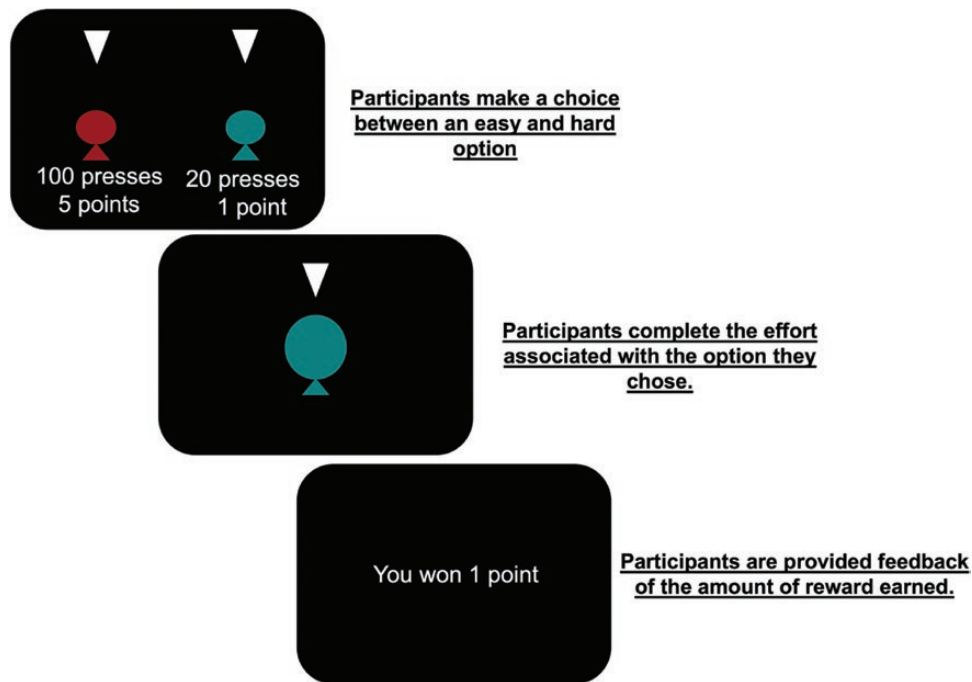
100 presses
5 points

20 presses
1 point

Participants make a choice between an easy and hard option

Participants complete the effort associated with the option they chose.

You won 1 point

Participants are provided feedback of the amount of reward earned.